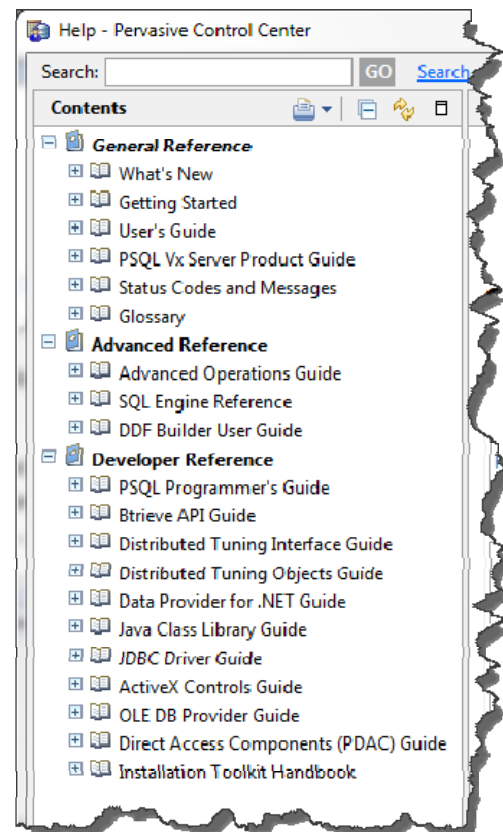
Help - Pervasive Control Center

Search: GO Search

Contents

General Reference
What's New
Getting Started
User's Guide
PSQL Vx Server Product Guide
Status Codes and Messages
Glossary
Advanced Reference
Advanced Operations Guide
SQL Engine Reference
DDF Builder User Guide
Developer Reference
PSQL Programmer's Guide
Btrieve API Guide
Distributed Tuning Interface Guide
Distributed Tuning Objects Guide
Data Provider for .NET Guide
Java Class Library Guide
JDBC Driver Guide
ActiveX Controls Guide
OLE DB Provider Guide
Direct Access Components (PDAC) Guide
Installation Toolkit Handbook